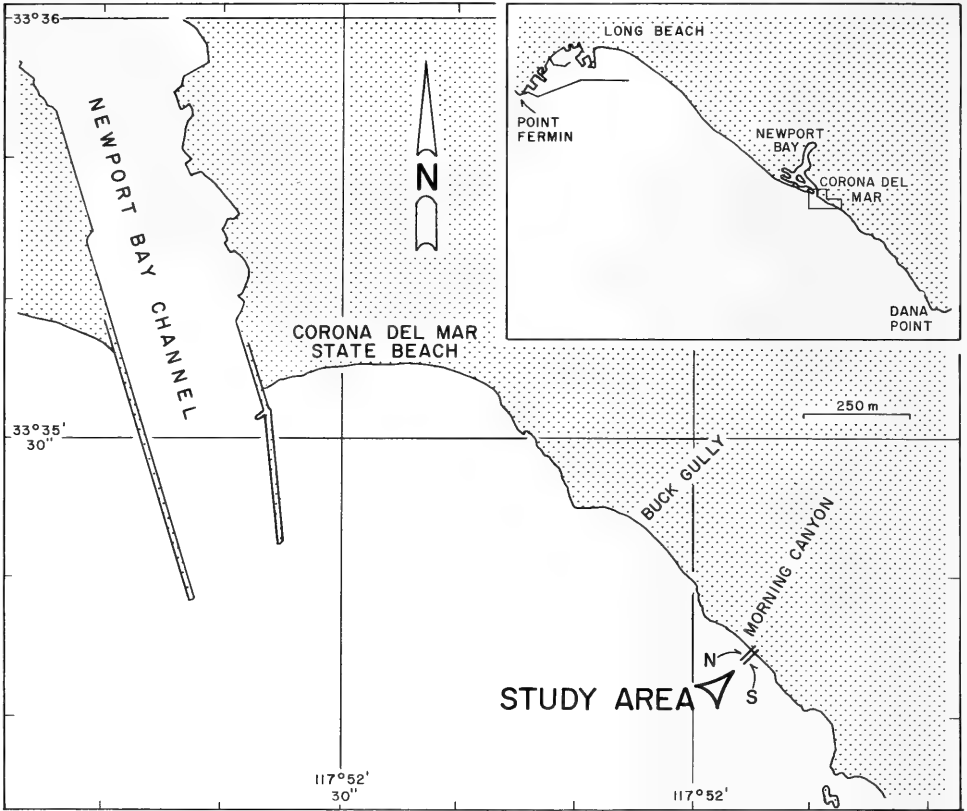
33°36'

NEWPORT BAY CHANNEL

N

LONG BEACH

POINT FERMIN

NEWPORT BAY

CORONA DEL MAR

DANA POINT

CORONA DEL MAR STATE BEACH

250 m

33°35' 30"

BUCK GULLY

MORNING CANYON

N

S

STUDY AREA

117°52' 30"

117°52'